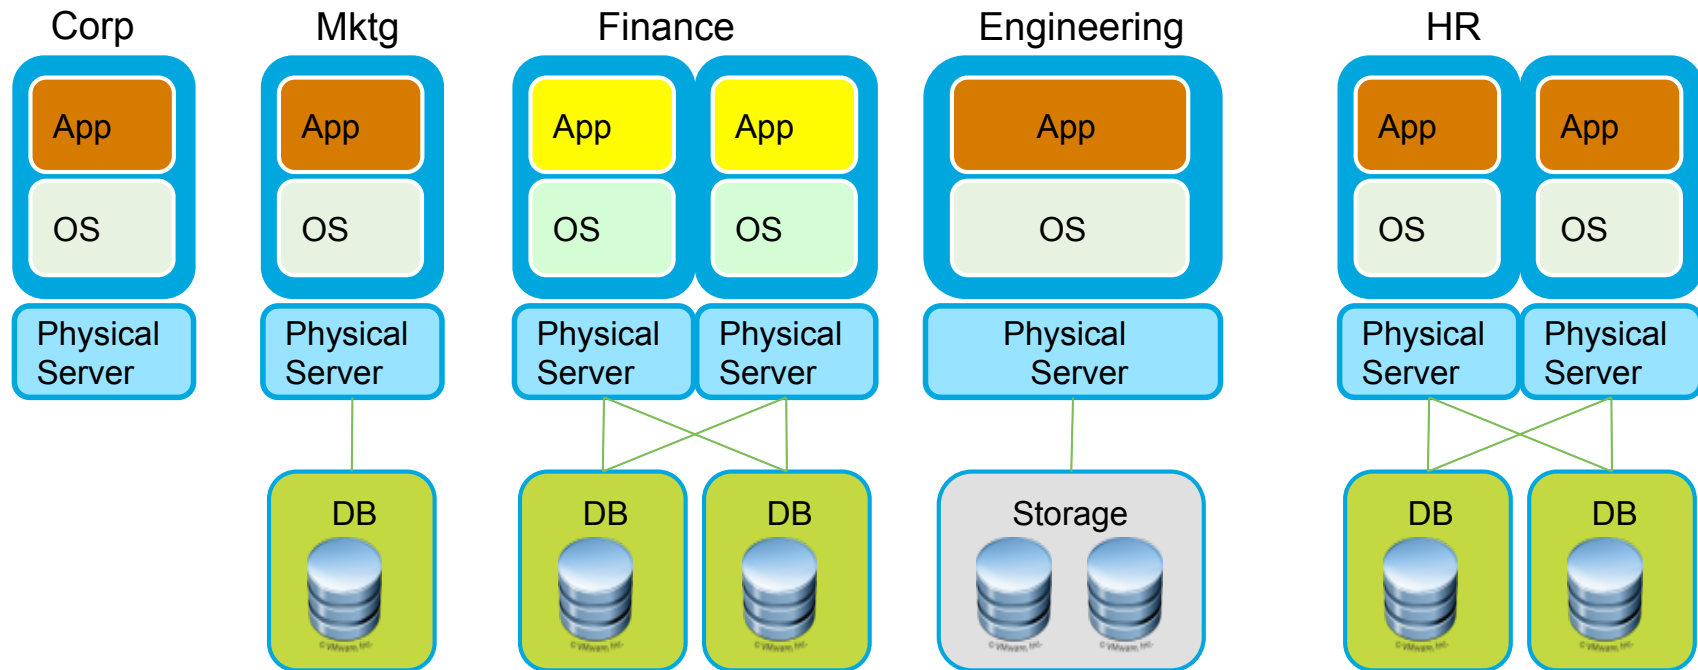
Corp

App

OS

Physical Server

Mktg

App

OS

Physical Server

DB

Finance

App

OS

App

OS

Physical Server

Physical Server

DB

DB

Engineering

App

OS

Physical Server

Storage

HR

App

OS

App

OS

Physical Server

Physical Server

DB

DB